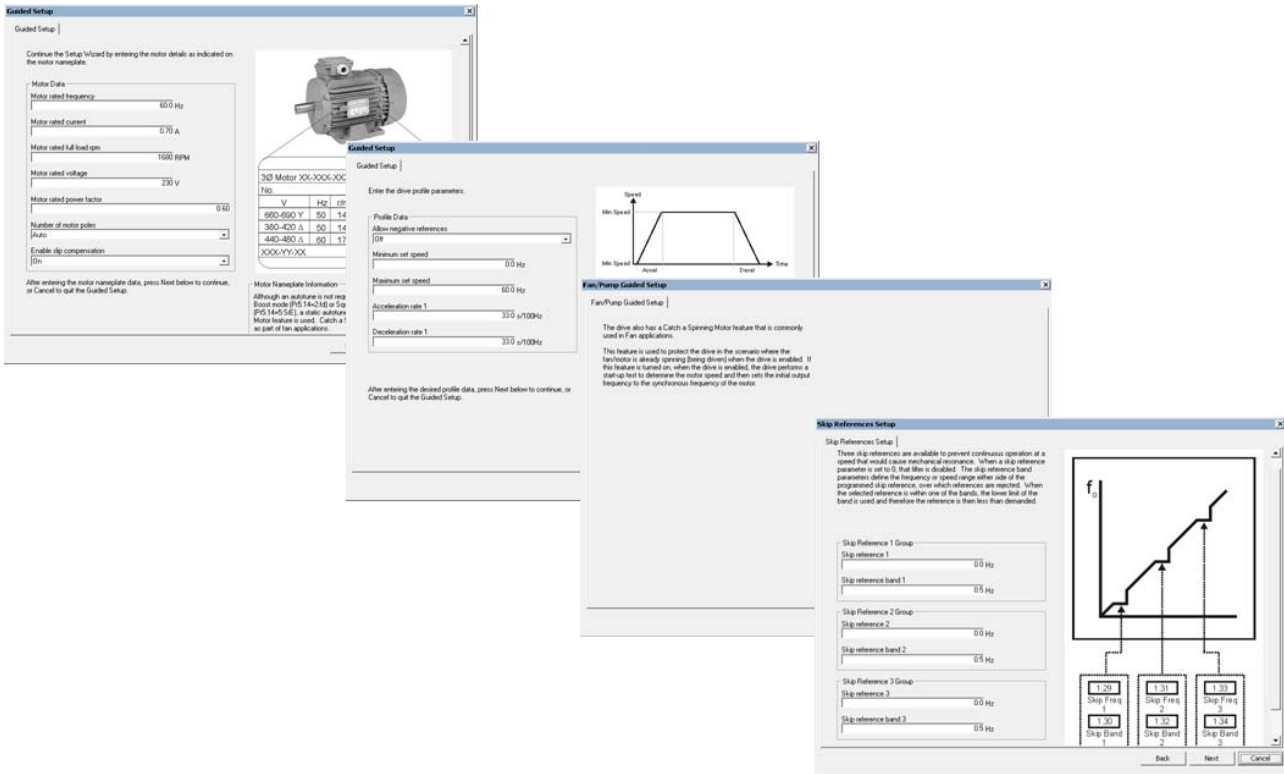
Guided Setup
Guided Setup

Continue the Setup Wizard by entering the motor details as indicated on the motor nameplate.

Motor Data
Motor rated frequency
60.0 Hz
Motor rated current
0.70 A
Motor rated full load rpm
1680 RPM
Motor rated voltage
230 V
Motor rated power factor
0.60
Number of motor poles
Auto
Enable slip compensation
On

After entering the motor nameplate data, press Next below to continue, or Cancel to quit the Guided Setup.

3Ø Motor XX-XXX-XX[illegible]
No.

| V | Hz | r/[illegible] |
|---|---|---|
| 660-690 Y | 50 | 14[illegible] |
| 380-420 Δ | 50 | 14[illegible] |
| 440-480 Δ | 60 | 17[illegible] |

XXX-YY-XX

Motor Nameplate Information
Although an autotune is not req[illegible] Boost mode (Pr5.14=2.fd) or Sq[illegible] (Pr5.14=5.SrE), a static autotun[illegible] Motor feature is used. Catch a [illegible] as part of fan applications.

Guided Setup
Guided Setup

Enter the drive profile parameters.

Profile Data
Allow negative references
Off
Minimum set speed
0.0 Hz
Maximum set speed
60.0 Hz
Acceleration rate 1
33.0 s/100Hz
Deceleration rate 1
33.0 s/100Hz

After entering the desired profile data, press Next below to continue, or Cancel to quit the Guided Setup.

Speed
Max Speed
Min Speed
Accel
Decel
Time

Fan/Pump Guided Setup
Fan/Pump Guided Setup

The drive also has a Catch a Spinning Motor feature that is commonly used in Fan applications.

This feature is used to protect the drive in the scenario where the fan/motor is already spinning (being driven) when the drive is enabled. If this feature is turned on, when the drive is enabled, the drive performs a start-up test to determine the motor speed and then sets the initial output frequency to the synchronous frequency of the motor.

Skip References Setup
Skip References Setup

Three skip references are available to prevent continuous operation at a speed that would cause mechanical resonance. When a skip reference parameter is set to 0, that filter is disabled. The skip reference band parameters define the frequency or speed range either side of the programmed skip reference, over which references are rejected. When the selected reference is within one of the bands, the lower limit of the band is used and therefore the reference is then less than demanded.

Skip Reference 1 Group
Skip reference 1
0.0 Hz
Skip reference band 1
0.5 Hz

Skip Reference 2 Group
Skip reference 2
0.0 Hz
Skip reference band 2
0.5 Hz

Skip Reference 3 Group
Skip reference 3
0.0 Hz
Skip reference band 3
0.5 Hz

$f_o$

1.29
Skip Freq 1
1.30
Skip Band 1

1.31
Skip Freq 2
1.32
Skip Band 2

1.33
Skip Freq 3
1.34
Skip Band 3

Back
Next
Cancel